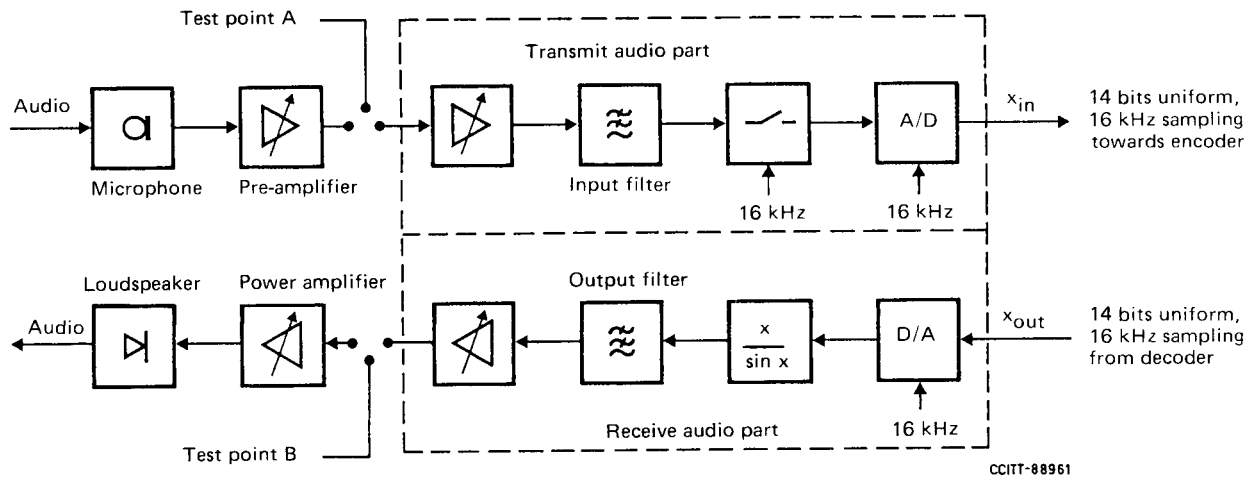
Test point A

Transmit audio part

Audio

Microphone

Pre-amplifier

Input filter

16 kHz

A/D

16 kHz

$x_{in}$

14 bits uniform, 16 kHz sampling towards encoder

Loudspeaker

Power amplifier

Output filter

Audio

$\frac{x}{\sin x}$

D/A

$x_{out}$

14 bits uniform, 16 kHz sampling from decoder

Receive audio part

16 kHz

Test point B

CCITT-88961